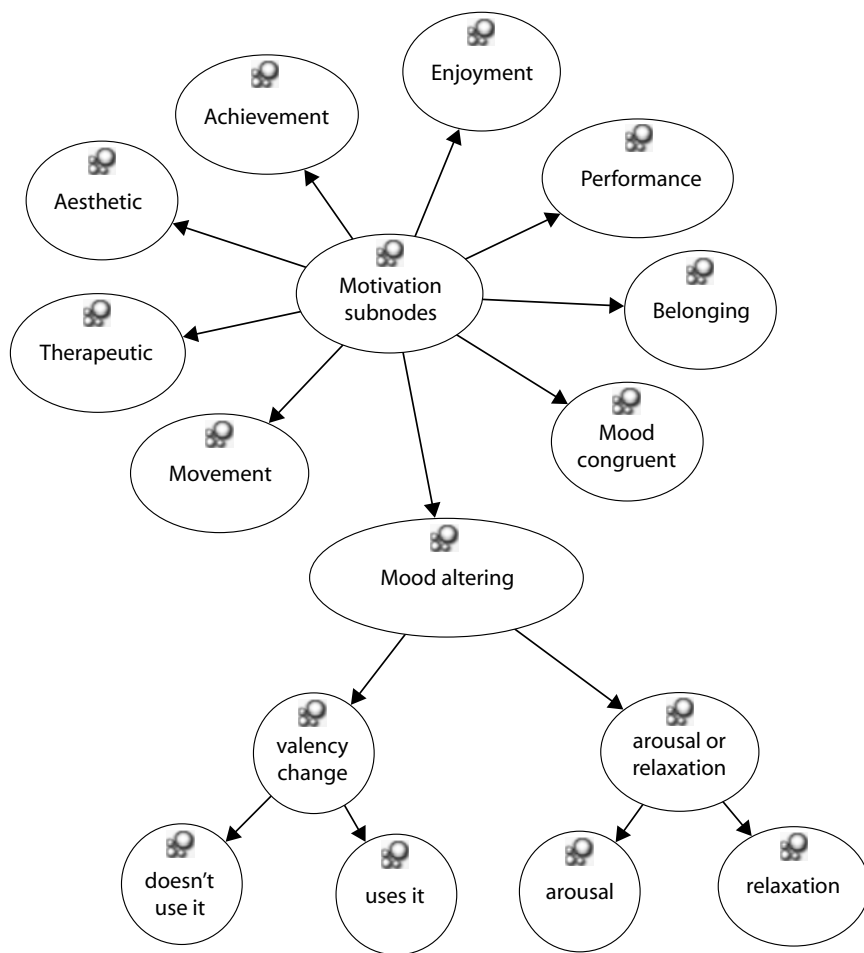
Enjoyment

Achievement

Performance

Aesthetic

Motivation subnodes

Belonging

Therapeutic

Mood congruent

Movement

Mood altering

valency change

arousal or relaxation

doesn't use it

uses it

arousal

relaxation